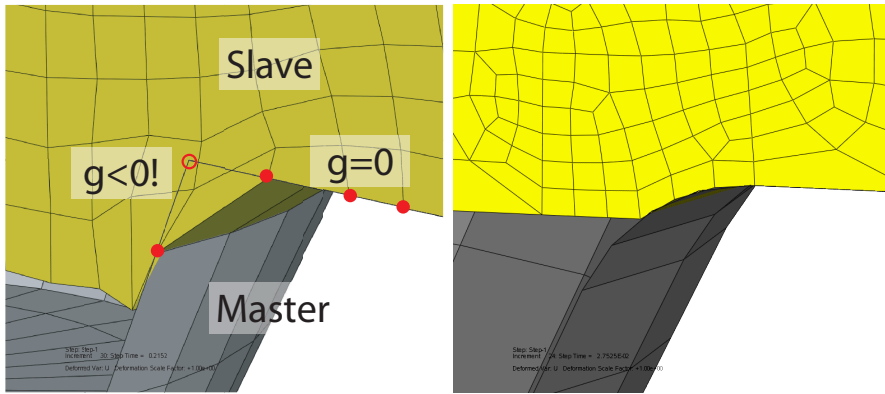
Slave

g<0!

g=0

Master

Step: Step-1
Increment 30: Step Time = 0.2152
Deformed Var: U Deformation Scale Factor: +1.000e+00

Step: Step-1
Increment 24: Step Time = 2.7525E-02
Deformed Var: U Deformation Scale Factor: +1.000e+00